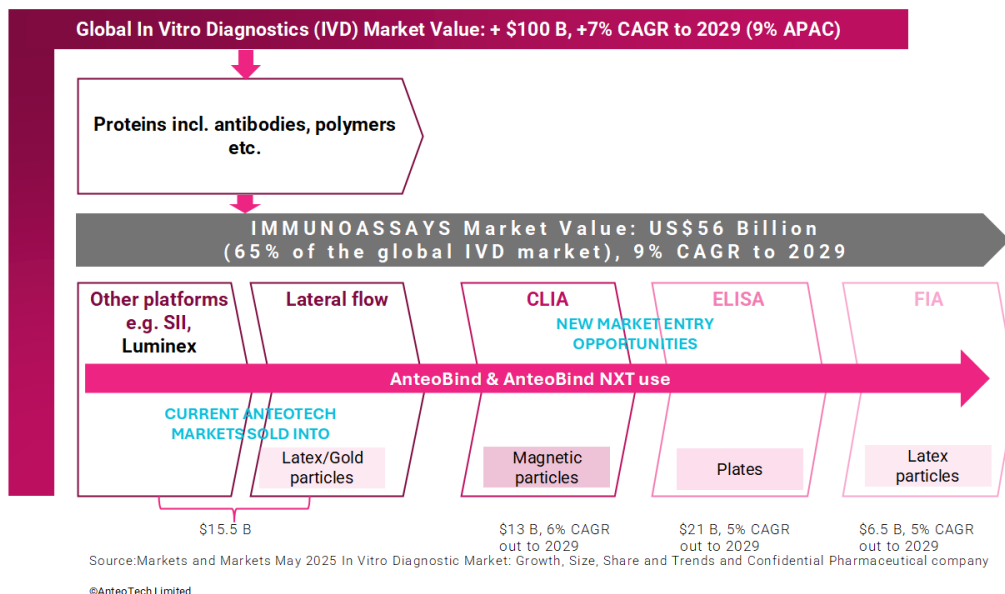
Global In Vitro Diagnostics (IVD) Market Value: + $100 B, +7% CAGR to 2029 (9% APAC)

Proteins incl. antibodies, polymers etc.

IMMUNOASSAYS Market Value: US$56 Billion (65% of the global IVD market), 9% CAGR to 2029

Other platforms e.g. SII, Luminex

Lateral flow

CLIA

ELISA

FIA

NEW MARKET ENTRY OPPORTUNITIES

AnteoBind & AnteoBind NXT use

CURRENT ANTEOTECH MARKETS SOLD INTO

Latex/Gold particles

Magnetic particles

Plates

Latex particles

$15.5 B

$13 B, 6% CAGR out to 2029

$21 B, 5% CAGR out to 2029

$6.5 B, 5% CAGR out to 2029

Source:Markets and Markets May 2025 In Vitro Diagnostic Market: Growth, Size, Share and Trends and Confidential Pharmaceutical company

©AnteoTech Limited